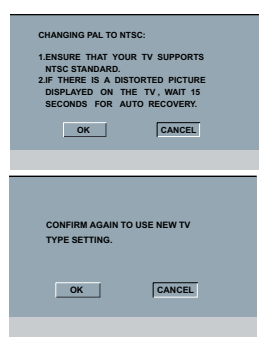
CHANGING PAL TO NTSC:

1.ENSURE THAT YOUR TV SUPPORTS NTSC STANDARD.
2.IF THERE IS A DISTORTED PICTURE DISPLAYED ON THE TV, WAIT 15 SECONDS FOR AUTO RECOVERY.

OK CANCEL

CONFIRM AGAIN TO USE NEW TV TYPE SETTING.

OK CANCEL